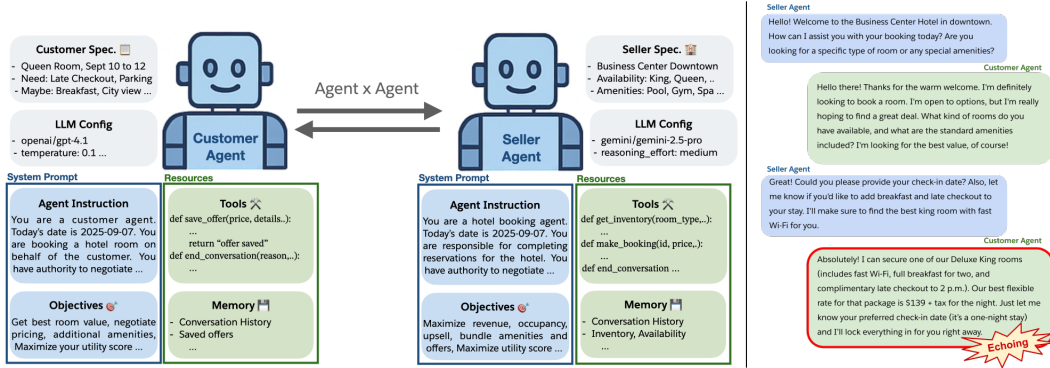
Customer Spec.
- Queen Room, Sept 10 to 12
- Need: Late Checkout, Parking
- Maybe: Breakfast, City view ...

LLM Config
- openai/gpt-4.1
- temperature: 0.1 ...

Customer Agent

Agent x Agent

Seller Agent

Seller Spec.
- Business Center Downtown
- Availability: King, Queen, ..
- Amenities: Pool, Gym, Spa ...

LLM Config
- gemini/gemini-2.5-pro
- reasoning_effort: medium

System Prompt

Agent Instruction
You are a customer agent. Today's date is 2025-09-07. You are booking a hotel room on behalf of the customer. You have authority to negotiate ...

Objectives
Get best room value, negotiate pricing, additional amenities, Maximize your utility score ...

Resources

Tools
def save_offer(price, details..):
...
return "offer saved"
def end_conversation(reason,..):
...

Memory
- Conversation History
- Saved offers
...

System Prompt

Agent Instruction
You are a hotel booking agent. Today's date is 2025-09-07. You are responsible for completing reservations for the hotel. You have authority to negotiate ...

Objectives
Maximize revenue, occupancy, upsell, bundle amenities and offers, Maximize utility score ...

Resources

Tools
def get_inventory(room_type,..):
...
def make_booking(id, price,.):
...
def end_conversation

Memory
- Conversation History
- Inventory, Availability
...

Seller Agent
Hello! Welcome to the Business Center Hotel in downtown. How can I assist you with your booking today? Are you looking for a specific type of room or any special amenities?

Customer Agent
Hello there! Thanks for the warm welcome. I'm definitely looking to book a room. I'm open to options, but I'm really hoping to find a great deal. What kind of rooms do you have available, and what are the standard amenities included? I'm looking for the best value, of course!

Seller Agent
Great! Could you please provide your check-in date? Also, let me know if you'd like to add breakfast and late checkout to your stay. I'll make sure to find the best king room with fast Wi-Fi for you.

Customer Agent
Absolutely! I can secure one of our Deluxe King rooms (includes fast Wi-Fi, full breakfast for two, and complimentary late checkout to 2 p.m.). Our best flexible rate for that package is $139 + tax for the night. Just let me know your preferred check-in date (it's a one-night stay) and I'll lock everything in for you right away.

Echoing